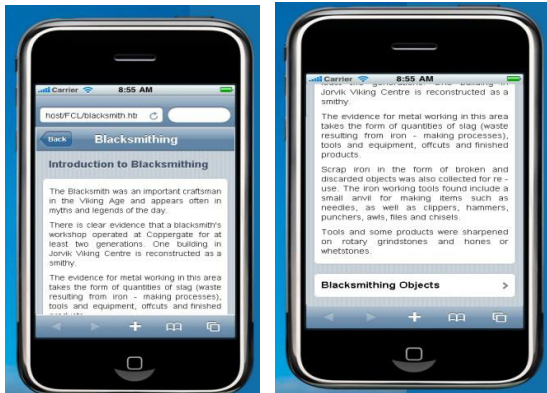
Carrier 8:55 AM

host/FCL/blacksmith.htm

Back Blacksmithing

Introduction to Blacksmithing

The Blacksmith was an important craftsman in the Viking Age and appears often in myths and legends of the day.

There is clear evidence that a blacksmith's workshop operated at Coppergate for at least two generations. One building in Jorvik Viking Centre is reconstructed as a smithy.

The evidence for metal working in this area takes the form of quantities of slag (waste resulting from iron - making processes), tools and equipment, offcuts and finished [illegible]

Carrier 8:55 AM

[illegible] Jorvik Viking Centre is reconstructed as a smithy.

The evidence for metal working in this area takes the form of quantities of slag (waste resulting from iron - making processes), tools and equipment, offcuts and finished products.

Scrap iron in the form of broken and discarded objects was also collected for re-use. The iron working tools found include a small anvil for making items such as needles, as well as clippers, hammers, punchers, awls, files and chisels.

Tools and some products were sharpened on rotary grindstones and hones or whetstones.

Blacksmithing Objects